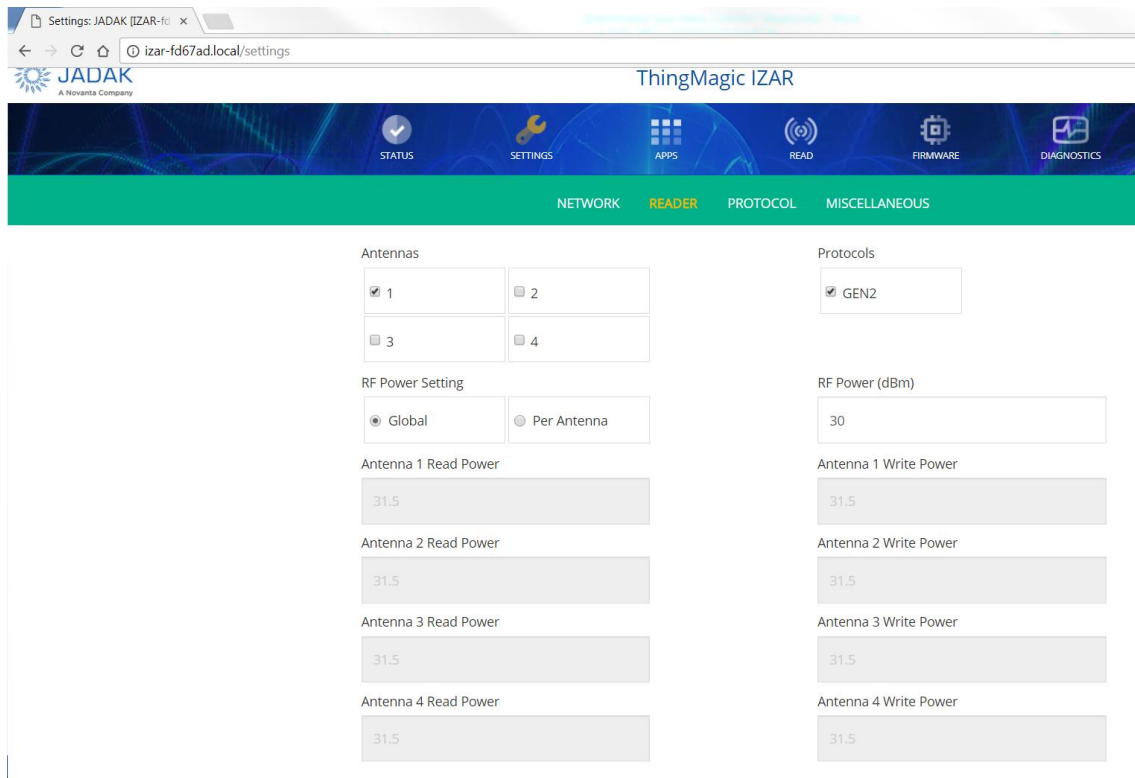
Settings: JADAK [IZAR-fd ×

izar-fd67ad.local/settings

JADAK
A Novanta Company

ThingMagic IZAR

STATUS SETTINGS APPS READ FIRMWARE DIAGNOSTICS

NETWORK READER PROTOCOL MISCELLANEOUS

Antennas

1
2
3
4

Protocols

GEN2

RF Power Setting

Global
Per Antenna

RF Power (dBm)

30

Antenna 1 Read Power

31.5

Antenna 1 Write Power

31.5

Antenna 2 Read Power

31.5

Antenna 2 Write Power

31.5

Antenna 3 Read Power

31.5

Antenna 3 Write Power

31.5

Antenna 4 Read Power

31.5

Antenna 4 Write Power

31.5